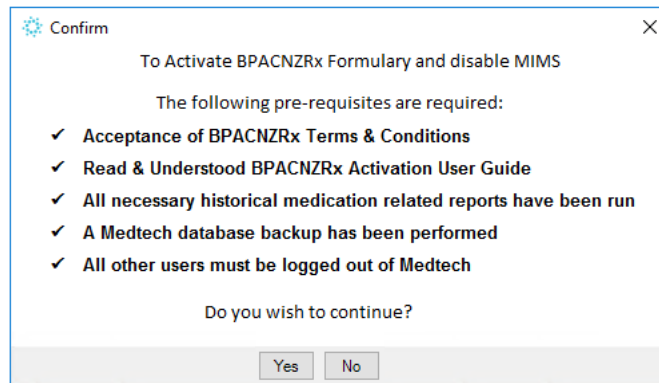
Confirm

X

To Activate BPACNZRx Formulary and disable MIMS

The following pre-requisites are required:

✔ Acceptance of BPACNZRx Terms & Conditions
✔ Read & Understood BPACNZRx Activation User Guide
✔ All necessary historical medication related reports have been run
✔ A Medtech database backup has been performed
✔ All other users must be logged out of Medtech

Do you wish to continue?

Yes No